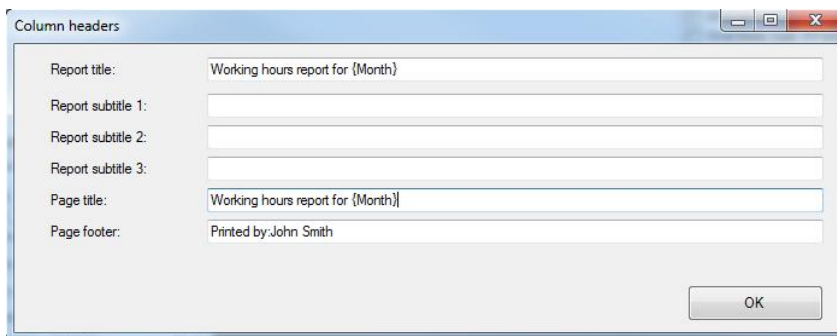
Column headers

Report title: Working hours report for {Month}

Report subtitle 1:

Report subtitle 2:

Report subtitle 3:

Page title: Working hours report for {Month}

Page footer: Printed by:John Smith

OK